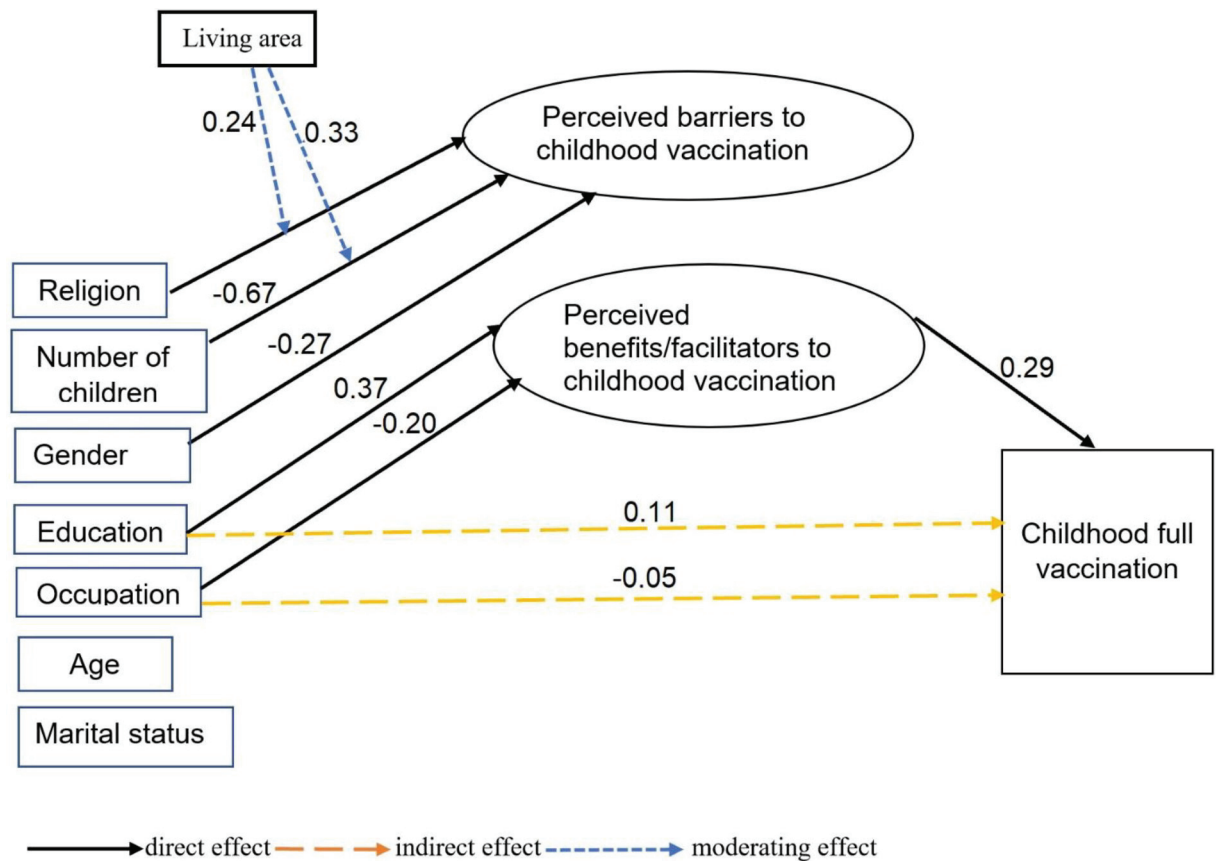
Living area

0.24

0.33

Perceived barriers to childhood vaccination

Religion

-0.67

Number of children

-0.27

Perceived benefits/facilitators to childhood vaccination

0.29

0.37

-0.20

Gender

Education

0.11

Childhood full vaccination

-0.05

Occupation

Age

Marital status

direct effect indirect effect moderating effect